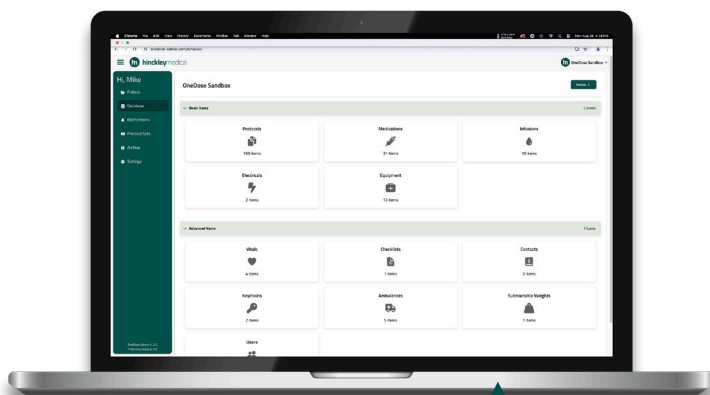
Chrome File Edit View History Bookmarks Profiles Tab Window Help

hinckleymedical

OneDose Sandbox

Hi, Mike

Folders

Database

Notifications

Protocol Sets

Archive

Settings

OneDose Sandbox

Basic Items

Protocols

159 items

Medications

31 items

Infusions

18 items

Electricals

2 items

Equipment

12 items

Advanced Items

Vitals

4 items

Checklists

1 items

Contacts

2 items

Keychains

2 items

Ambulances

5 items

Submandible Weights

1 items

Users